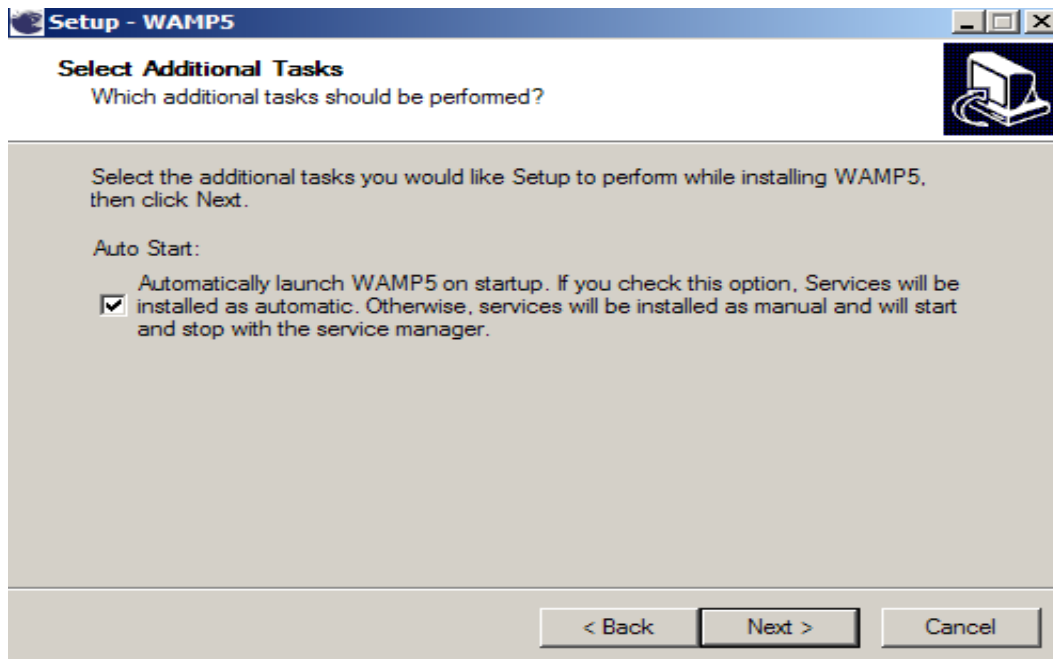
Setup - WAMP5

Select Additional Tasks
Which additional tasks should be performed?

Select the additional tasks you would like Setup to perform while installing WAMP5, then click Next.

Auto Start:

☑ Automatically launch WAMP5 on startup. If you check this option, Services will be installed as automatic. Otherwise, services will be installed as manual and will start and stop with the service manager.

< Back   Next >   Cancel